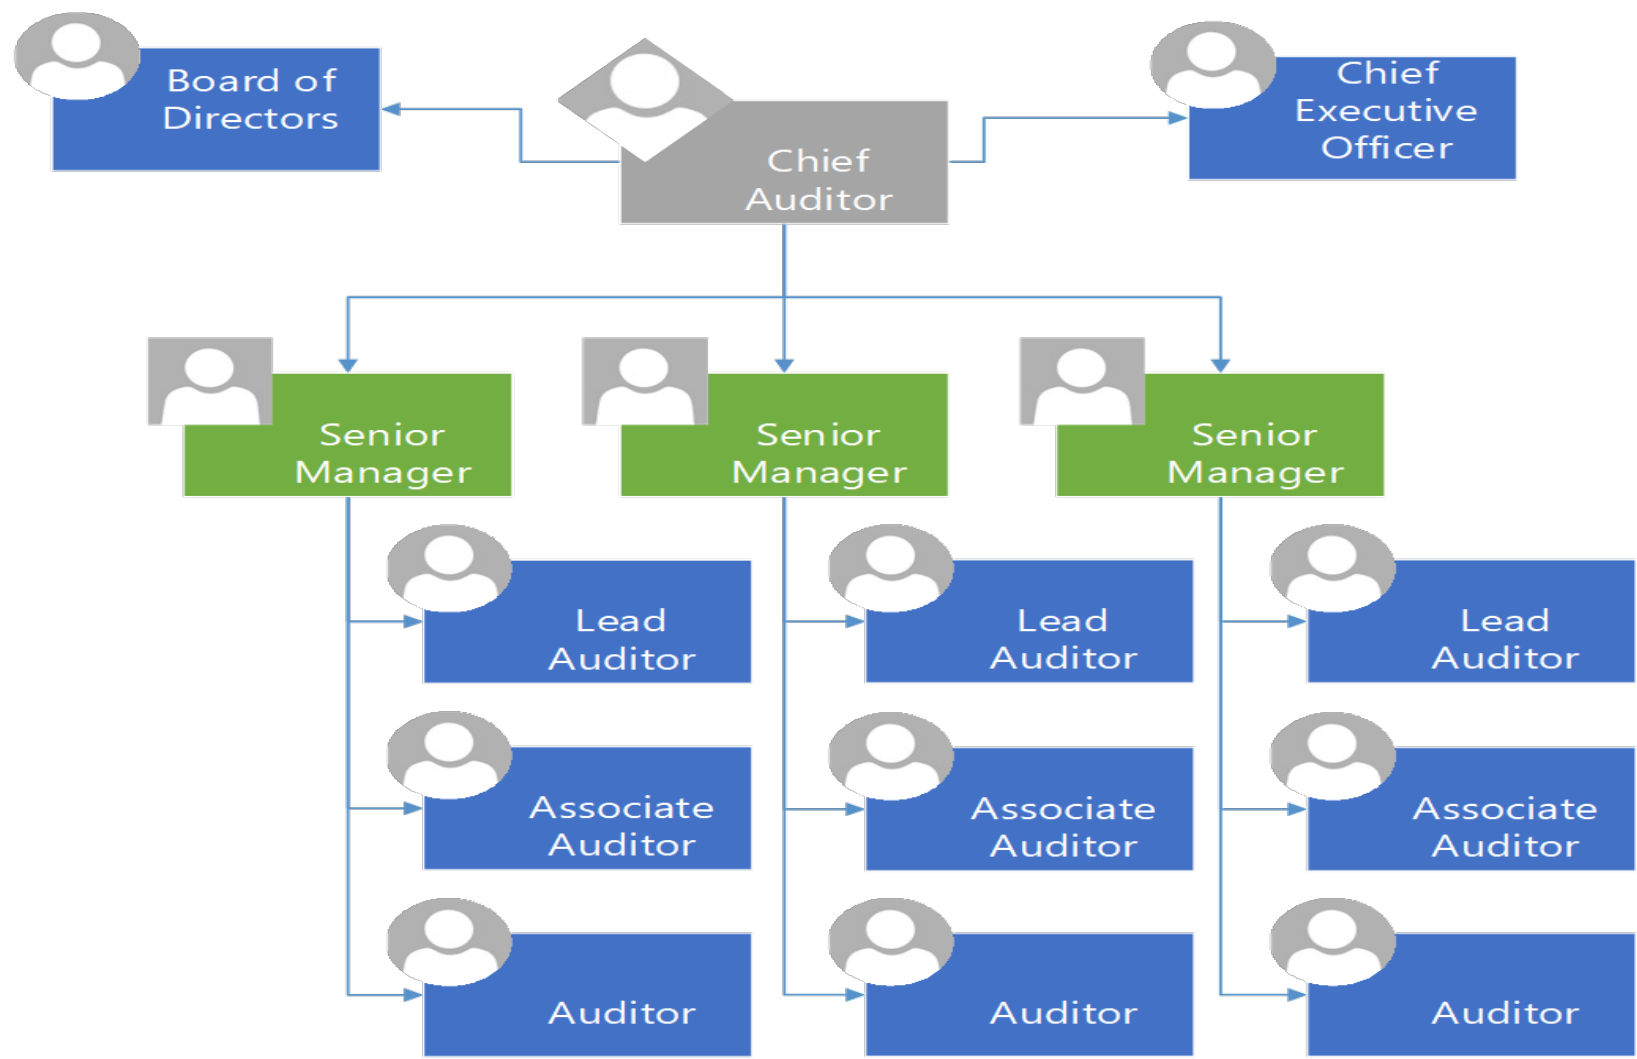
Board of Directors

Chief Auditor

Chief Executive Officer

Senior Manager

Senior Manager

Senior Manager

Lead Auditor

Lead Auditor

Lead Auditor

Associate Auditor

Associate Auditor

Associate Auditor

Auditor

Auditor

Auditor